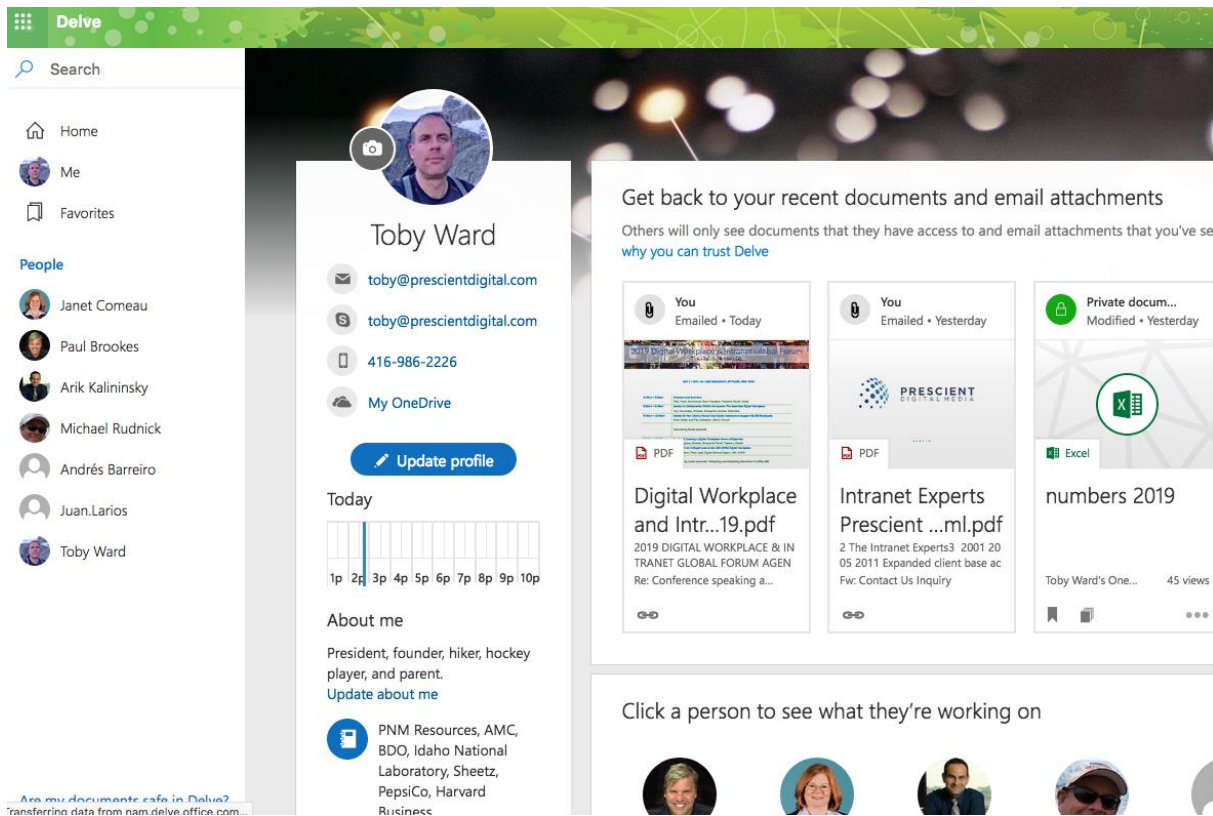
Delve

Search

Home

Me

Favorites

People

Janet Comeau

Paul Brookes

Arik Kalininsky

Michael Rudnick

Andrés Barreiro

Juan.Larios

Toby Ward

Are my documents safe in Delve?

Transferring data from nam.delve.office.com...

Toby Ward

toby@prescientdigital.com

toby@prescientdigital.com

416-986-2226

My OneDrive

Update profile

Today

1p 2p 3p 4p 5p 6p 7p 8p 9p 10p

About me

President, founder, hiker, hockey player, and parent.

Update about me

PNM Resources, AMC, BDO, Idaho National Laboratory, Sheetz, PepsiCo, Harvard Business

Get back to your recent documents and email attachments

Others will only see documents that they have access to and email attachments that you've se

why you can trust Delve

You
Emailed • Today

2019 Digital Workplace & Intranet Global Forum

PDF

Digital Workplace and Intr...19.pdf

2019 DIGITAL WORKPLACE & INTRANET GLOBAL FORUM AGEN

Re: Conference speaking a...

You
Emailed • Yesterday

PRESCIENT
DIGITAL MEDIA

PDF

Intranet Experts Prescient ...ml.pdf

2 The Intranet Experts3 2001 2005 2011 Expanded client base ac

Fw: Contact Us Inquiry

Private docum...
Modified • Yesterday

Excel

numbers 2019

Toby Ward's One...

45 views

Click a person to see what they're working on